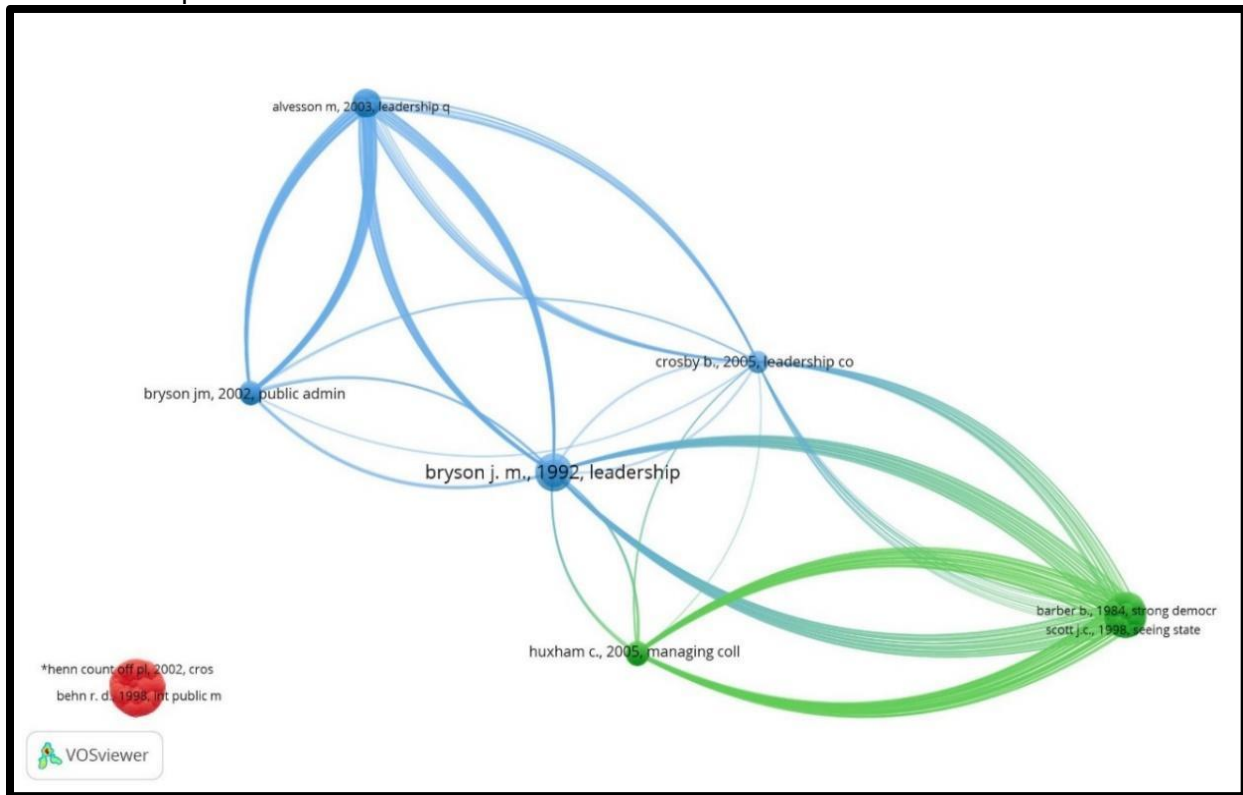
alvesson m, 2003, leadership q

crosby b., 2005, leadership co

bryson jm, 2002, public admin

bryson j. m., 1992, leadership

barber b., 1984, strong democr

scott j.c., 1998, seeing state

huxham c., 2005, managing coll

*henn count off pl, 2002, cros

behn r. d., 1998, int public m

VOSviewer